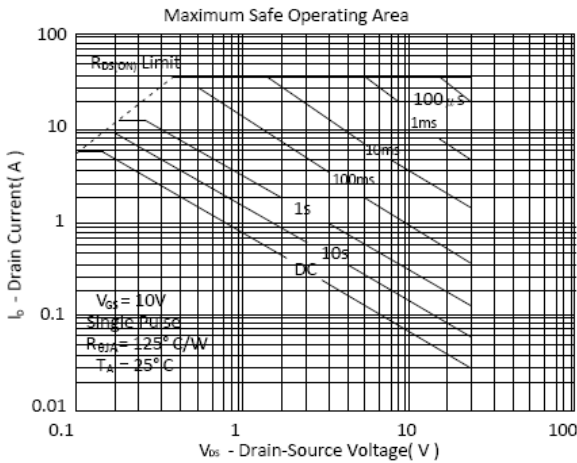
Maximum Safe Operating Area

100

10

1

0.1

0.01

$R_{DS(ON)}$ Limit

100 μs

1ms

10ms

100ms

1s

10s

DC

$V_{GS}$ = 10V
Single Pulse
$R_{\theta JA}$ = 125° C/W
$T_A$ = 25°C

$I_D$ - Drain Current( A )

0.1

1

10

100

$V_{DS}$ - Drain-Source Voltage( V )